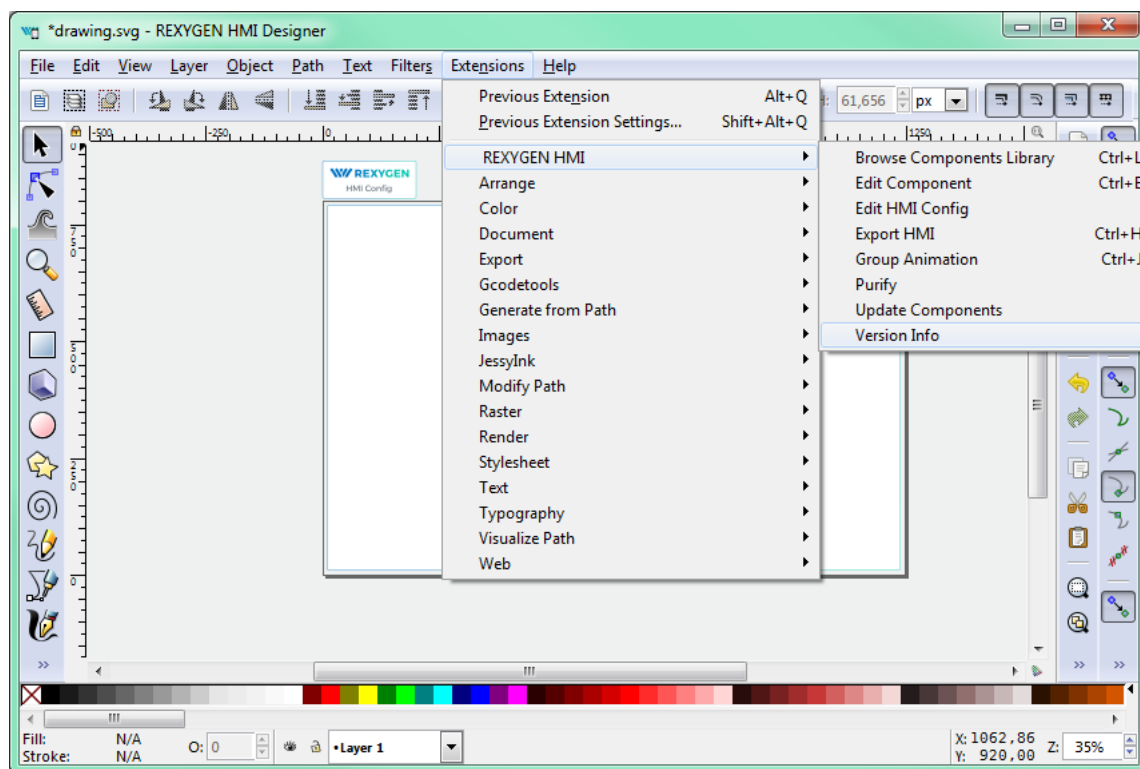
*drawing.svg - REXYGEN HMI Designer

File Edit View Layer Object Path Text Filters Extensions Help

61,656 px

-500 -250 0 1250

REXYGEN
HMI Config

Previous Extension Alt+Q
Previous Extension Settings... Shift+Alt+Q
REXYGEN HMI
Arrange
Color
Document
Export
Gcodetools
Generate from Path
Images
JessyInk
Modify Path
Raster
Render
Stylesheet
Text
Typography
Visualize Path
Web

Browse Components Library Ctrl+L
Edit Component Ctrl+E
Edit HMI Config
Export HMI Ctrl+H
Group Animation Ctrl+J
Purify
Update Components
Version Info

Fill: N/A
Stroke: N/A
O: 0
•Layer 1
X: 1062,86
Y: 920,00
Z: 35%